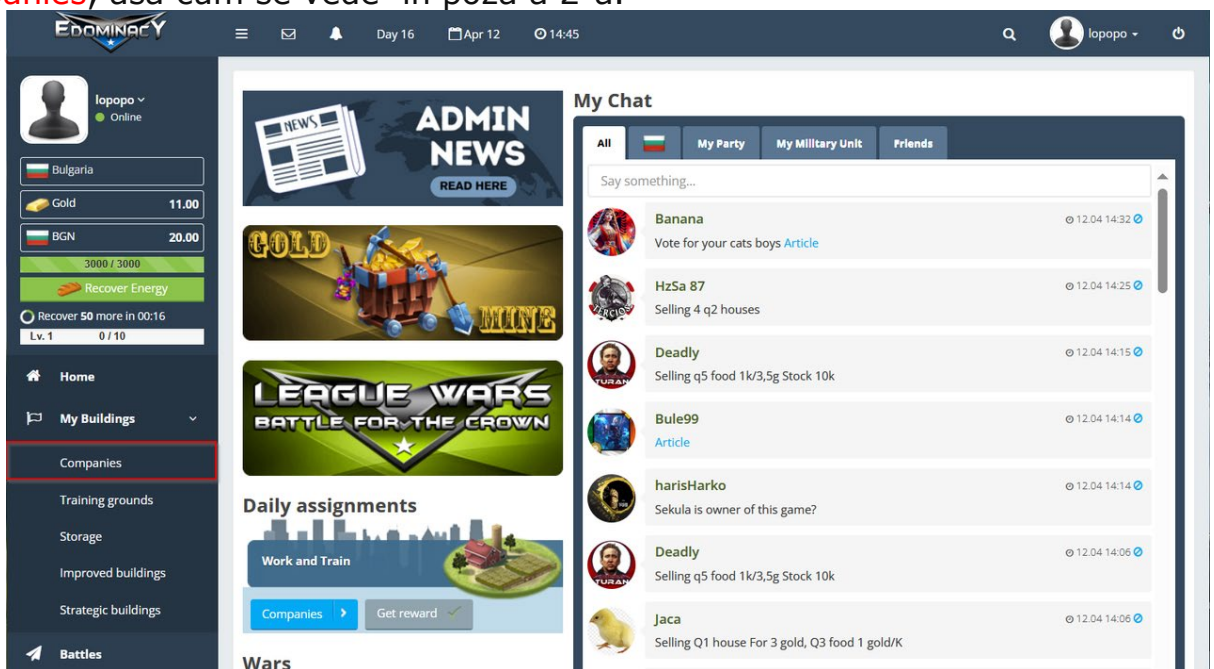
anies, asa cum se vede in poza a 2-a.

EDOMINACY
Day 16 Apr 12 14:45
lopopo

lopopo
Online
Bulgaria
Gold 11.00
BGN 20.00
3000 / 3000
Recover Energy
Recover 50 more in 00:16
Lv. 1 0 / 10

Home
My Buildings
Companies
Training grounds
Storage
Improved buildings
Strategic buildings
Battles

NEWS
ADMIN NEWS
READ HERE

GOLD MINE

LEAGUE WARS
BATTLE FOR THE CROWN

Daily assignments
Work and Train
Companies
Get reward

Wars

My Chat
All
My Party
My Military Unit
Friends
Say something...

Banana 12.04 14:32
Vote for your cats boys Article

HzSa 87 12.04 14:25
Selling 4 q2 houses

Deadly 12.04 14:15
Selling q5 food 1k/3,5g Stock 10k

Bule99 12.04 14:14
Article

harisHarko 12.04 14:14
Sekula is owner of this game?

Deadly 12.04 14:06
Selling q5 food 1k/3,5g Stock 10k

Jaca 12.04 14:06
Selling Q1 house For 3 gold, Q3 food 1 gold/K